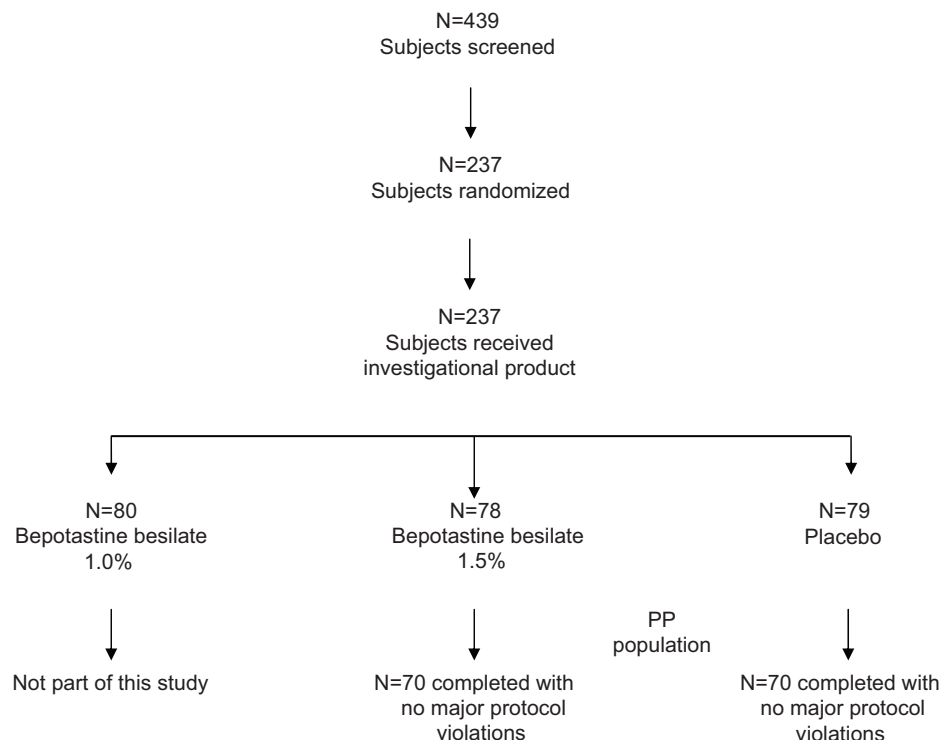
N=439
Subjects screened

N=237
Subjects randomized

N=237
Subjects received investigational product

N=80
Bepotastine besilate 1.0%

N=78
Bepotastine besilate 1.5%

N=79
Placebo

PP population

Not part of this study

N=70 completed with no major protocol violations

N=70 completed with no major protocol violations